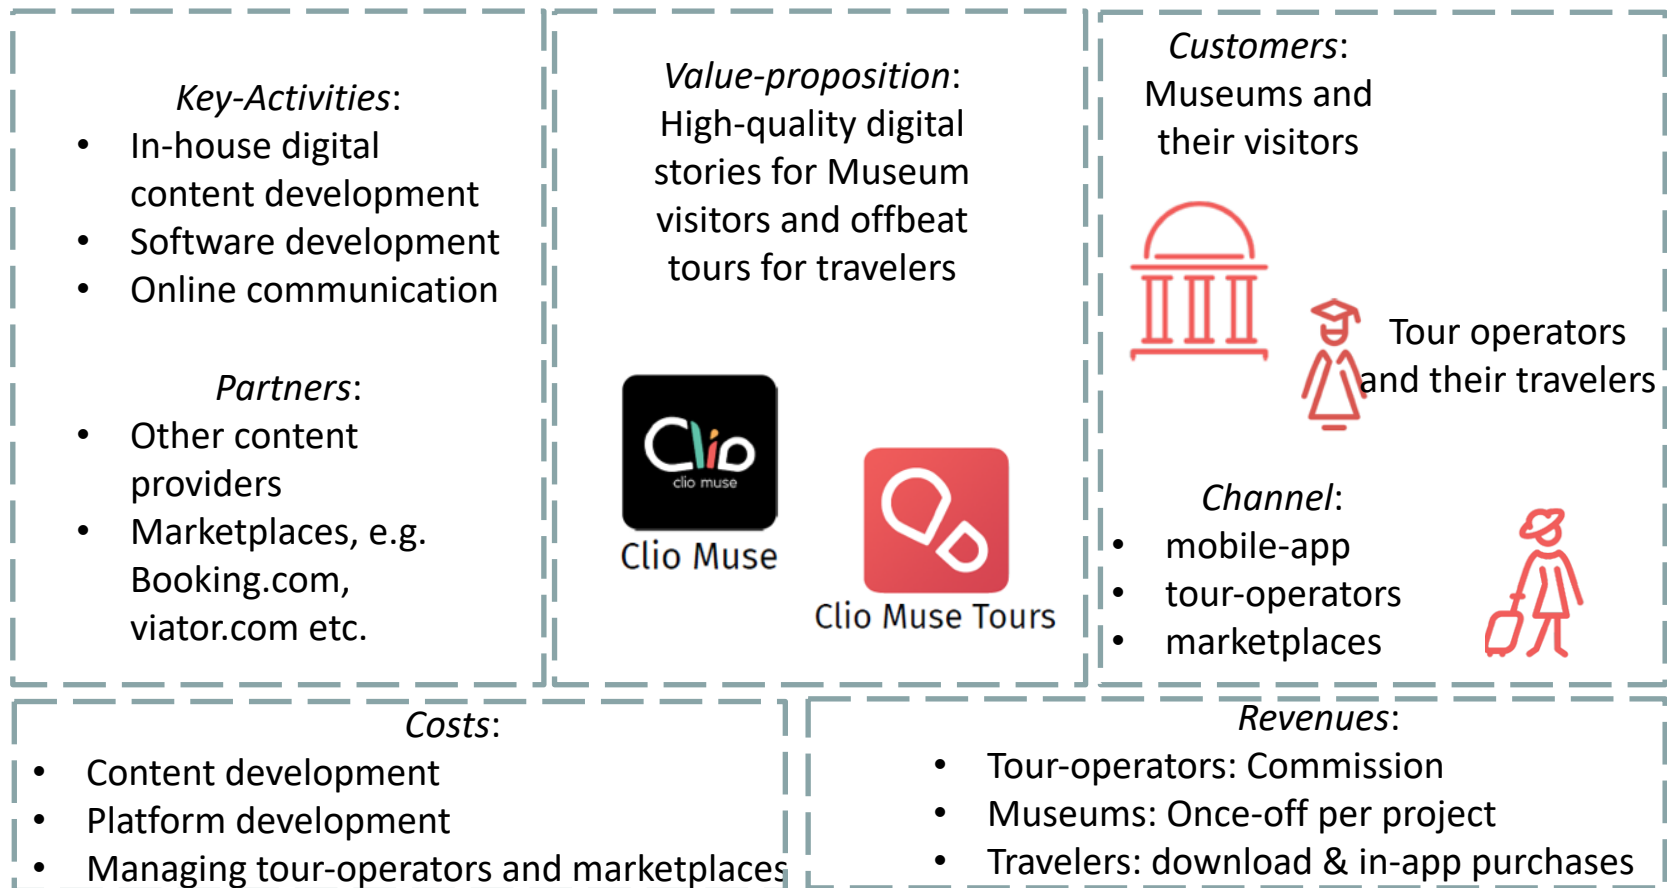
*Key-Activities*:

- In-house digital content development
- Software development
- Online communication

*Partners*:

- Other content providers
- Marketplaces, e.g. Booking.com, viator.com etc.

*Value-proposition*: High-quality digital stories for Museum visitors and offbeat tours for travelers

Clio
clio muse
Clio Muse

Clio Muse Tours

*Customers*: Museums and their visitors

Tour operators and their travelers

*Channel*:

- mobile-app
- tour-operators
- marketplaces

*Costs*:

- Content development
- Platform development
- Managing tour-operators and marketplaces

*Revenues*:

- Tour-operators: Commission
- Museums: Once-off per project
- Travelers: download & in-app purchases